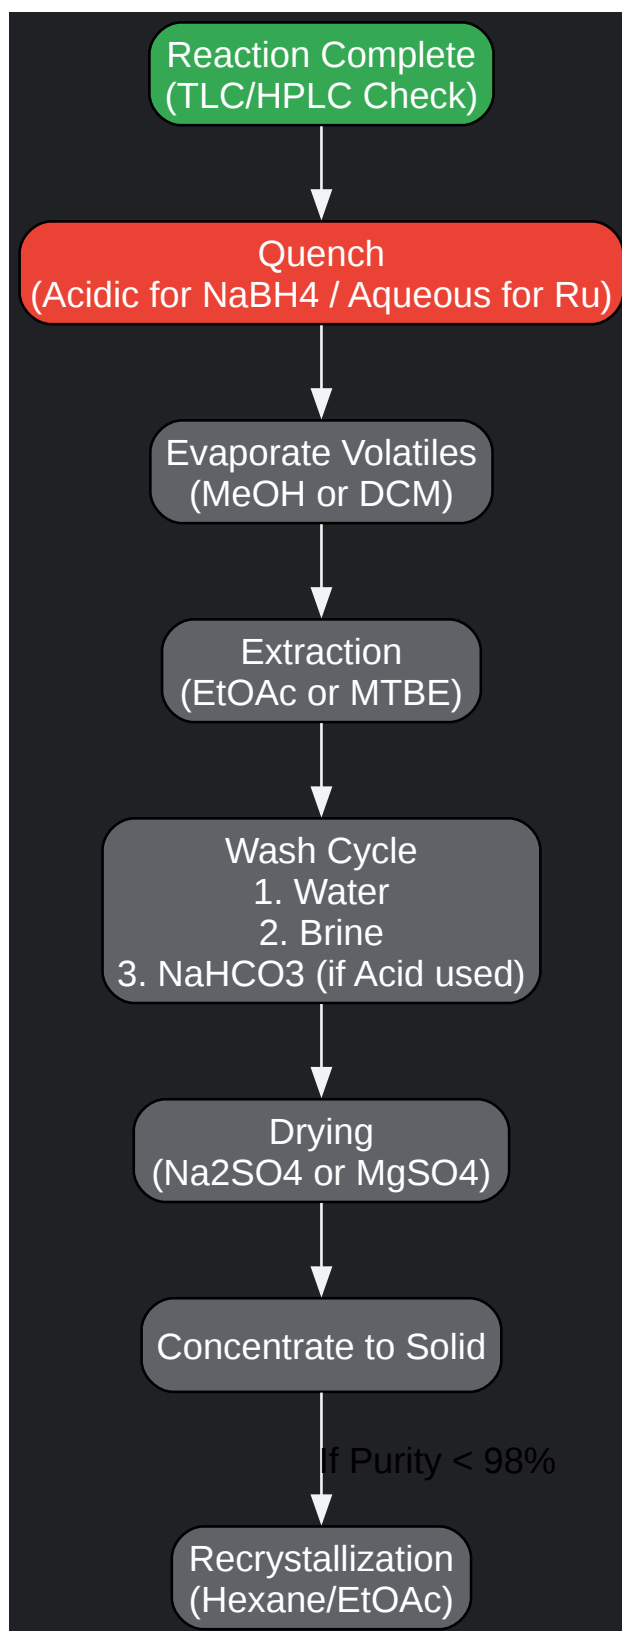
Reaction Complete
(TLC/HPLC Check)

Quench
(Acidic for NaBH4 / Aqueous for Ru)

Evaporate Volatiles
(MeOH or DCM)

Extraction
(EtOAc or MTBE)

Wash Cycle
1. Water
2. Brine
3. NaHCO3 (if Acid used)

Drying
(Na2SO4 or MgSO4)

Concentrate to Solid

If Purity < 98%

Recrystallization
(Hexane/EtOAc)